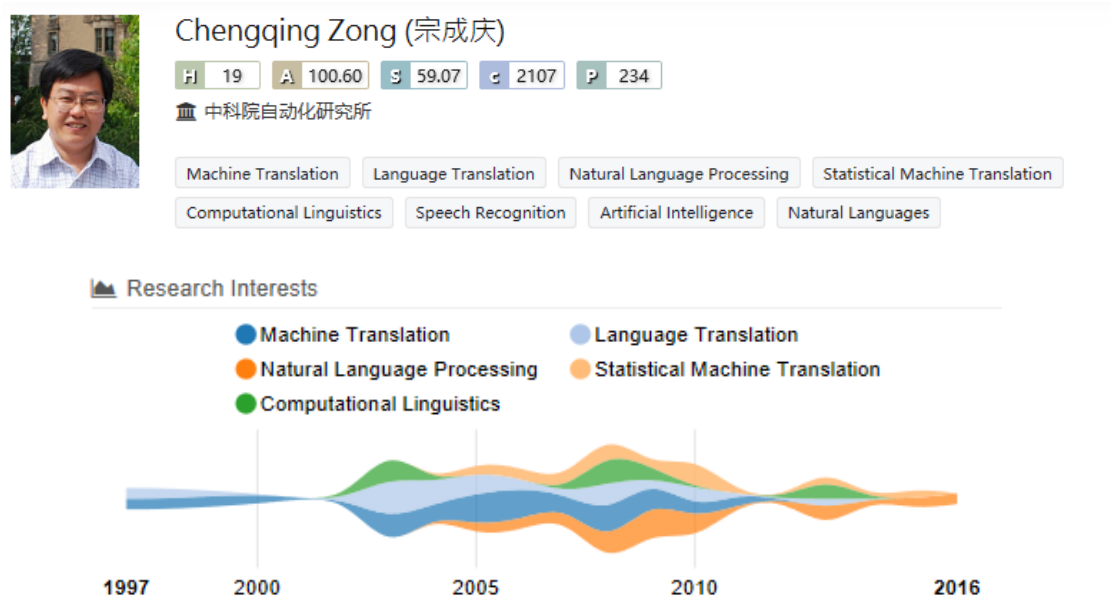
Chengqing Zong (宗成庆)

H 19 A 100.60 S 59.07 C 2107 P 234

中科院自动化研究所

Machine Translation
Language Translation
Natural Language Processing
Statistical Machine Translation
Computational Linguistics
Speech Recognition
Artificial Intelligence
Natural Languages

Research Interests

Machine Translation
Language Translation
Natural Language Processing
Statistical Machine Translation
Computational Linguistics

1997 2000 2005 2010 2016